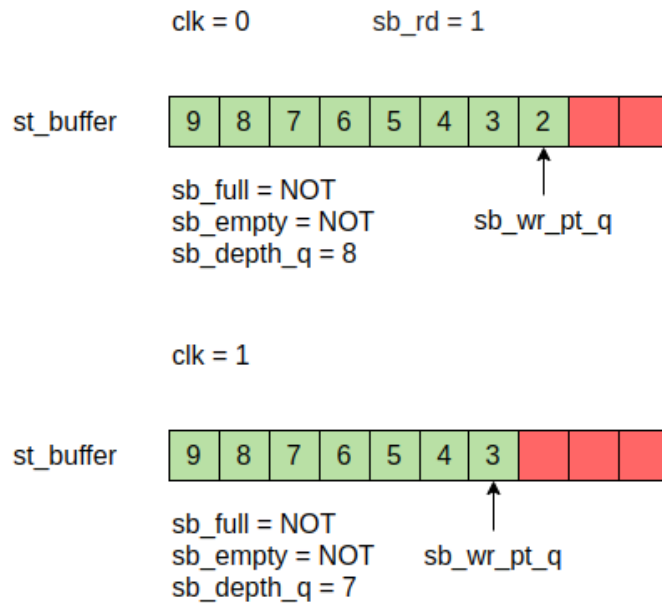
clk = 0 sb_rd = 1

st_buffer

| 9 | 8 | 7 | 6 | 5 | 4 | 3 | 2 | | |
|---|---|---|---|---|---|---|---|---|---|

sb_full = NOT
sb_empty = NOT
sb_depth_q = 8

sb_wr_pt_q

clk = 1

st_buffer

| 9 | 8 | 7 | 6 | 5 | 4 | 3 | | | |
|---|---|---|---|---|---|---|---|---|---|

sb_full = NOT
sb_empty = NOT
sb_depth_q = 7

sb_wr_pt_q